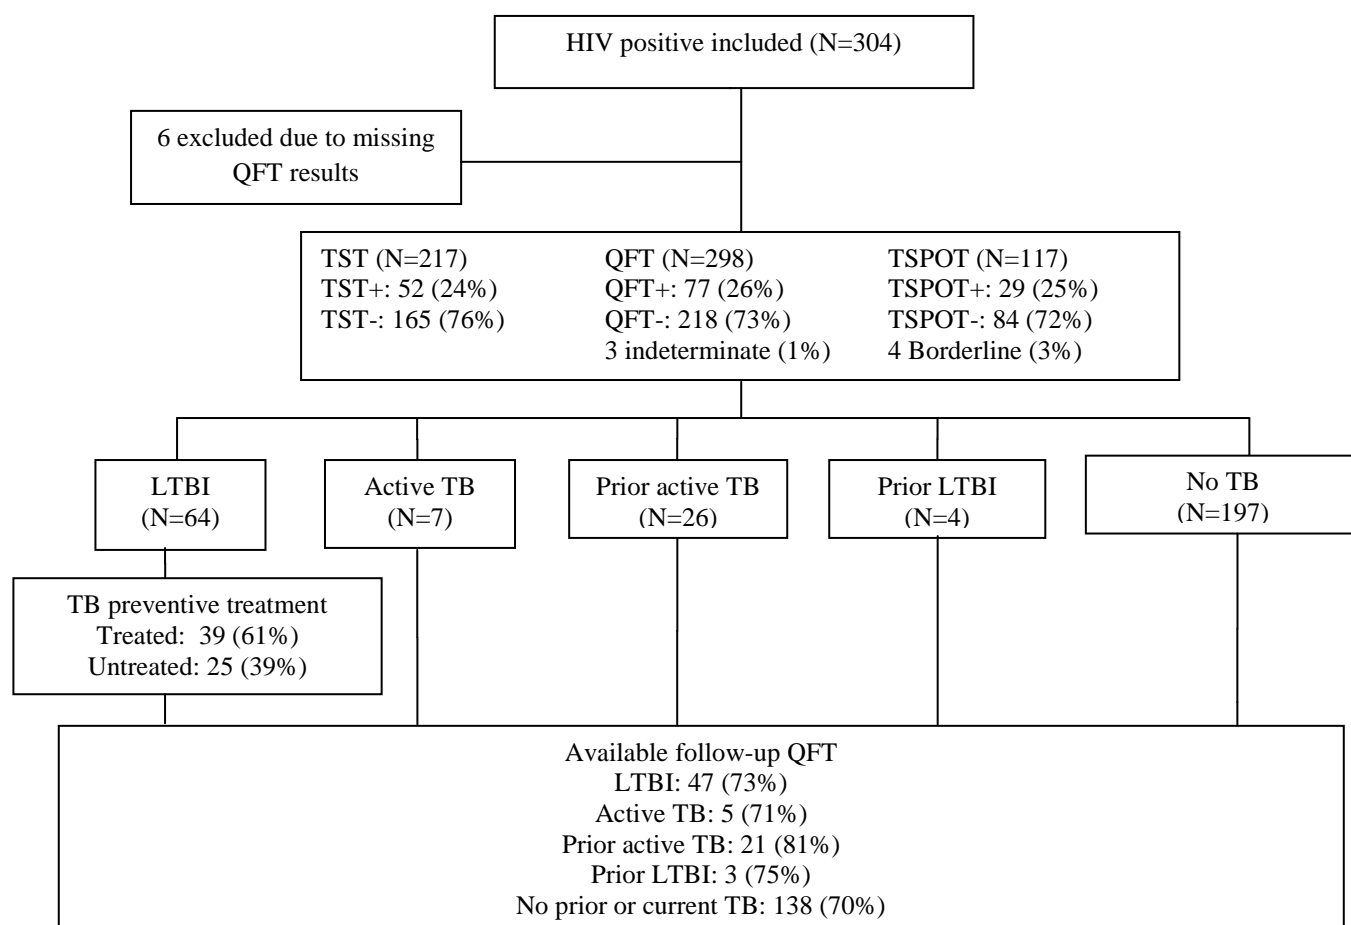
HIV positive included (N=304)

6 excluded due to missing QFT results

TST (N=217)
TST+: 52 (24%)
TST-: 165 (76%)

QFT (N=298)
QFT+: 77 (26%)
QFT-: 218 (73%)
3 indeterminate (1%)

TSPOT (N=117)
TSPOT+: 29 (25%)
TSPOT-: 84 (72%)
4 Borderline (3%)

LTBI
(N=64)

Active TB
(N=7)

Prior active TB
(N=26)

Prior LTBI
(N=4)

No TB
(N=197)

TB preventive treatment
Treated: 39 (61%)
Untreated: 25 (39%)

Available follow-up QFT
LTBI: 47 (73%)
Active TB: 5 (71%)
Prior active TB: 21 (81%)
Prior LTBI: 3 (75%)
No prior or current TB: 138 (70%)